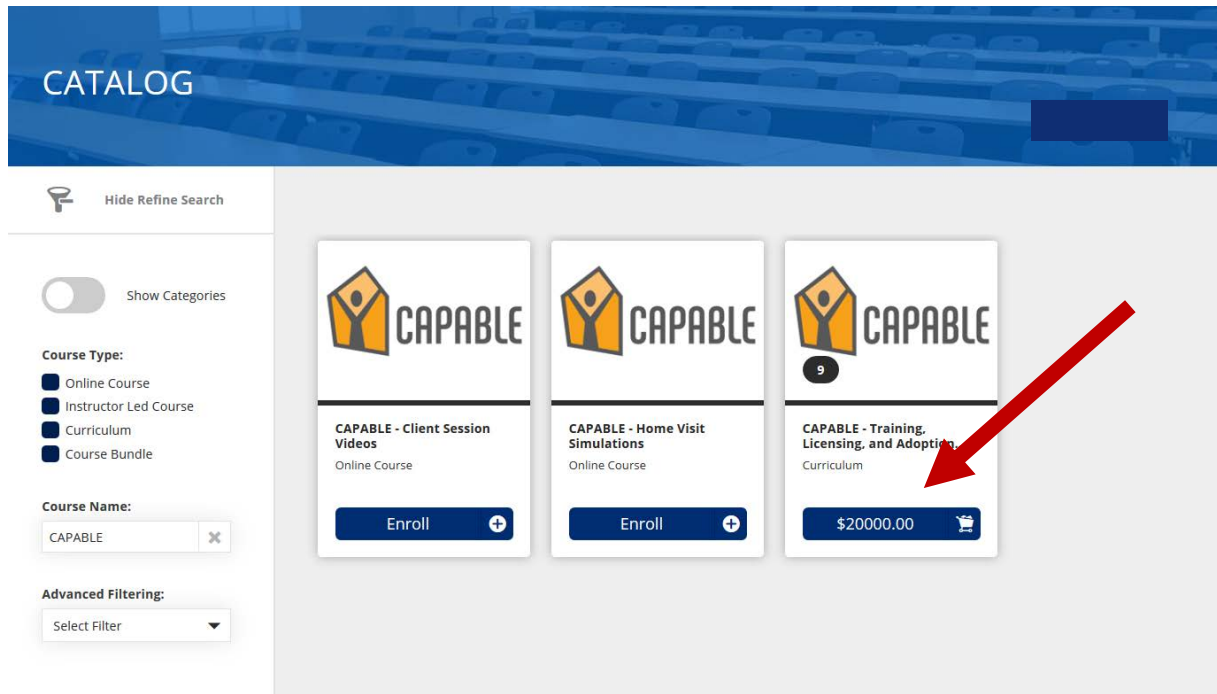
CATALOG

Hide Refine Search

Show Categories

Course Type:

Online Course

Instructor Led Course

Curriculum

Course Bundle

Course Name:

CAPABLE

Advanced Filtering:

Select Filter

CAPABLE

CAPABLE - Client Session Videos

Online Course

Enroll

CAPABLE

CAPABLE - Home Visit Simulations

Online Course

Enroll

CAPABLE

9

CAPABLE - Training, Licensing, and Adoptio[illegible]

Curriculum

$20000.00